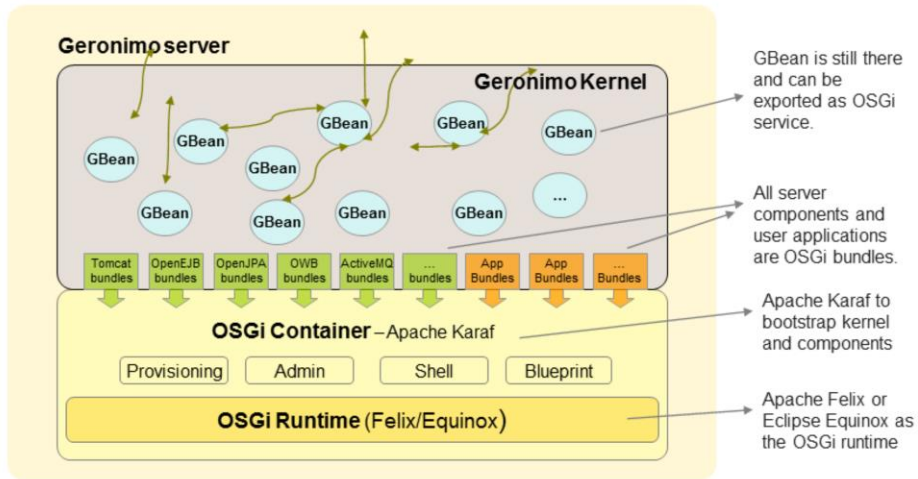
Geronimo server

Geronimo Kernel

GBean
GBean
GBean
GBean
GBean
GBean
GBean
GBean
GBean
GBean
...

Tomcat bundles
OpenEJB bundles
OpenJPA bundles
OWB bundles
ActiveMQ bundles
... bundles
App Bundles
App Bundles
... Bundles

OSGi Container – Apache Karaf

Provisioning
Admin
Shell
Blueprint

OSGi Runtime (Felix/Equinox)

GBean is still there and can be exported as OSGi service.

All server components and user applications are OSGi bundles.

Apache Karaf to bootstrap kernel and components

Apache Felix or Eclipse Equinox as the OSGi runtime